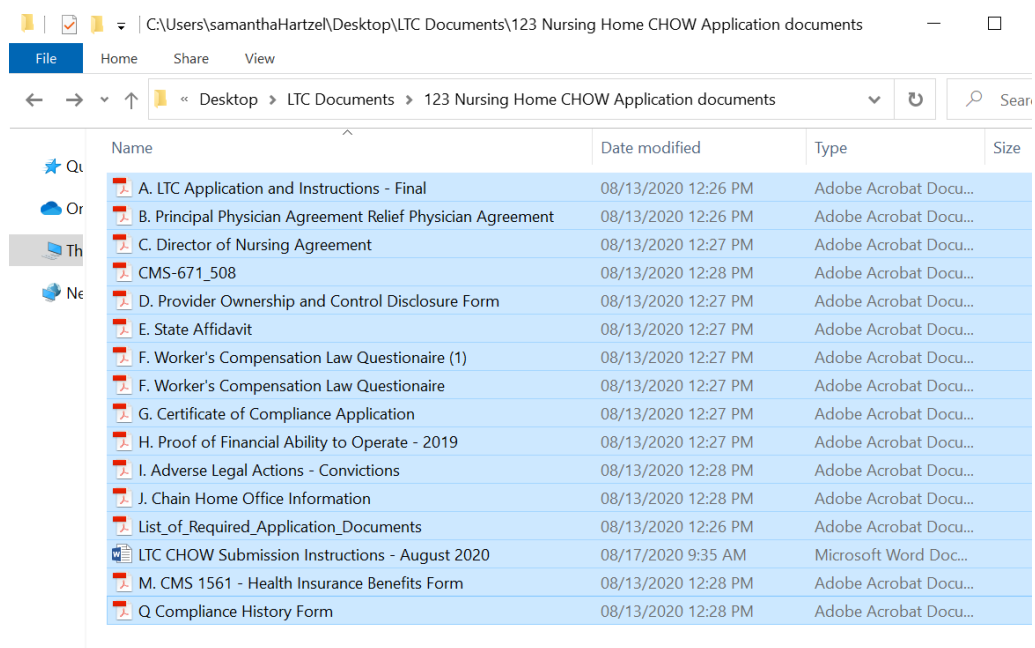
C:\Users\samanthaHartzel\Desktop\LTC Documents\123 Nursing Home CHOW Application documents

File Home Share View

« Desktop > LTC Documents > 123 Nursing Home CHOW Application documents

Sear

Qu
On
Th
Ne

| Name | Date modified | Type | Size |
|---|---|---|---|
| A. LTC Application and Instructions - Final | 08/13/2020 12:26 PM | Adobe Acrobat Docu... | |
| B. Principal Physician Agreement Relief Physician Agreement | 08/13/2020 12:26 PM | Adobe Acrobat Docu... | |
| C. Director of Nursing Agreement | 08/13/2020 12:27 PM | Adobe Acrobat Docu... | |
| CMS-671_508 | 08/13/2020 12:28 PM | Adobe Acrobat Docu... | |
| D. Provider Ownership and Control Disclosure Form | 08/13/2020 12:27 PM | Adobe Acrobat Docu... | |
| E. State Affidavit | 08/13/2020 12:27 PM | Adobe Acrobat Docu... | |
| F. Worker's Compensation Law Questionaire (1) | 08/13/2020 12:27 PM | Adobe Acrobat Docu... | |
| F. Worker's Compensation Law Questionaire | 08/13/2020 12:27 PM | Adobe Acrobat Docu... | |
| G. Certificate of Compliance Application | 08/13/2020 12:27 PM | Adobe Acrobat Docu... | |
| H. Proof of Financial Ability to Operate - 2019 | 08/13/2020 12:27 PM | Adobe Acrobat Docu... | |
| I. Adverse Legal Actions - Convictions | 08/13/2020 12:28 PM | Adobe Acrobat Docu... | |
| J. Chain Home Office Information | 08/13/2020 12:28 PM | Adobe Acrobat Docu... | |
| List_of_Required_Application_Documents | 08/13/2020 12:26 PM | Adobe Acrobat Docu... | |
| LTC CHOW Submission Instructions - August 2020 | 08/17/2020 9:35 AM | Microsoft Word Doc... | |
| M. CMS 1561 - Health Insurance Benefits Form | 08/13/2020 12:28 PM | Adobe Acrobat Docu... | |
| Q Compliance History Form | 08/13/2020 12:28 PM | Adobe Acrobat Docu... | |